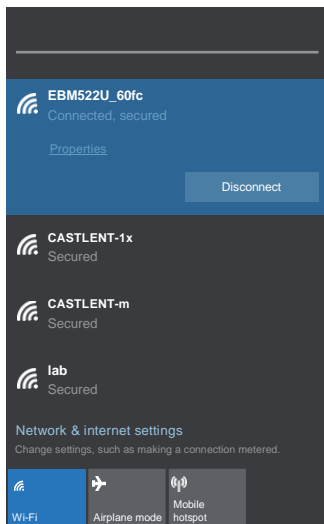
EBM522U_60fc
Connected, secured

Properties

Disconnect

CASTLENT-1x
Secured

CASTLENT-m
Secured

lab
Secured

Network & internet settings
Change settings, such as making a connection metered.

Wi-Fi

Airplane mode

Mobile hotspot